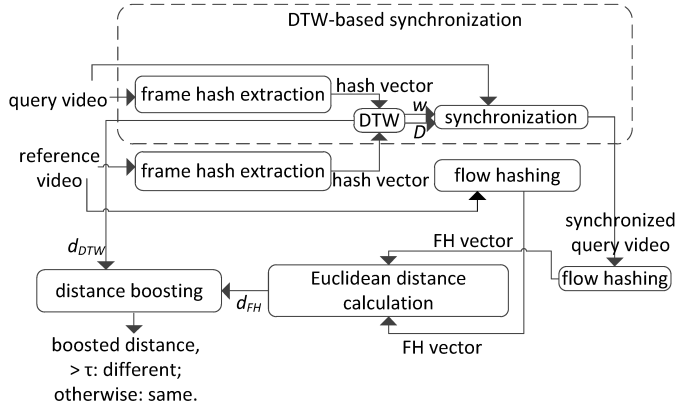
DTW-based synchronization

query video

frame hash extraction

hash vector

DTW

$w$

$D$

synchronization

reference video

frame hash extraction

hash vector

flow hashing

synchronized query video

$d_{DTW}$

FH vector

flow hashing

distance boosting

$d_{FH}$

Euclidean distance calculation

FH vector

boosted distance, > τ: different; otherwise: same.